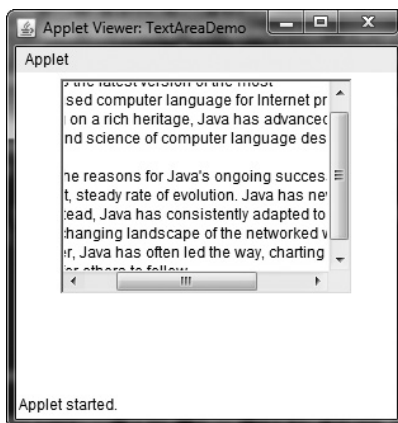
Applet Viewer: TextAreaDemo

Applet

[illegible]
sed computer language for Internet pr
on a rich heritage, Java has advancec
nd science of computer language des

he reasons for Java's ongoing succes
t, steady rate of evolution. Java has nev
tead, Java has consistently adapted to
changing landscape of the networked v
r, Java has often led the way, charting
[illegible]

Applet started.